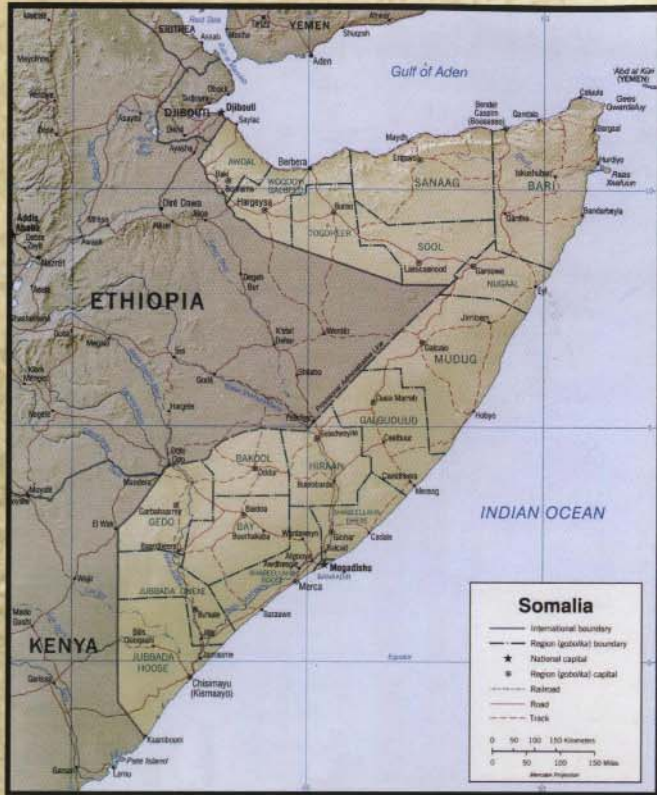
YEMEN
ERITREA
Red Sea
Aden
Gulf of Aden
DJIBOUTI
Djibouti
Abd al Kuri (YEMEN)
Berbera
Hargeysa
SANAAG
BARI
SOOL
NUGAAL
ETHIOPIA
Dire Dawa
Addis Ababa
MUDUG
GALGUDUUD
BAKOOL
HIIRAAN
GEDO
BAY
Mogadishu
Merca
INDIAN OCEAN
JUBBADA DHEXE
JUBBADA HOOSE
KENYA
Chisimayu (Kismaayo)
Lamu
Pate Island
Garissa
Somalia
International boundary
Region (gobolka) boundary
National capital
Region (gobolka) capital
Railroad
Road
Track
0 50 100 150 Kilometers
0 50 100 150 Miles
Mercator Projection